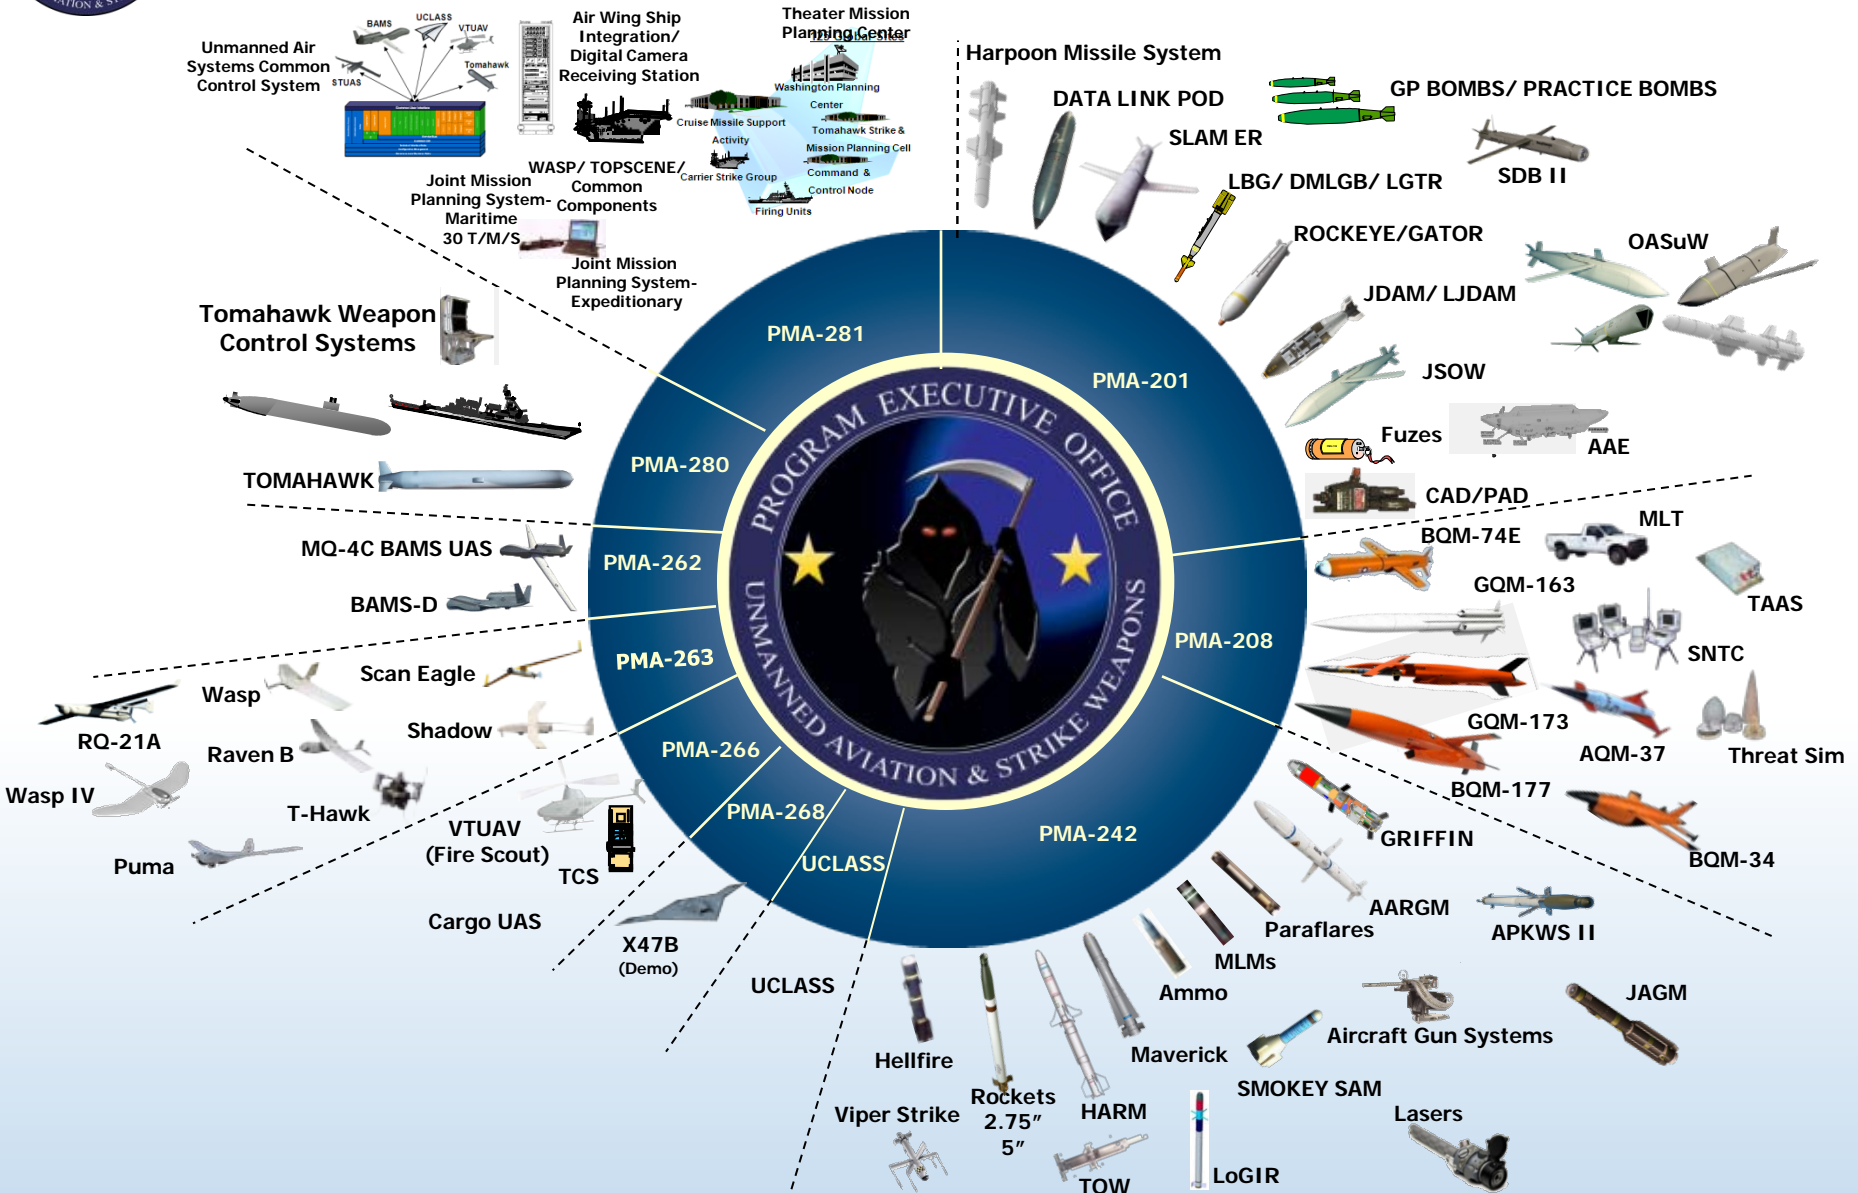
Unmanned Air Systems Common Control System

BAMS UCLASS VTUAV Tomahawk STUAS

Air Wing Ship Integration/ Digital Camera Receiving Station

Theater Mission Planning Center

Washington Planning Center

Cruise Missile Support Activity

Tomahawk Strike & Mission Planning Cell

Command & Control Node

Carrier Strike Group

Firing Units

WASP/ TOPSCENE/ Common Components

Joint Mission Planning System- Maritime 30 T/M/S

Joint Mission Planning System- Expeditionary

Tomahawk Weapon Control Systems

TOMAHAWK

MQ-4C BAMS UAS

BAMS-D

RQ-21A

Wasp

Scan Eagle

Shadow

Raven B

Wasp IV

T-Hawk

Puma

VTUAV (Fire Scout)

TCS

Cargo UAS

X47B (Demo)

UCLASS

Harpoon Missile System

DATA LINK POD

GP BOMBS/ PRACTICE BOMBS

SLAM ER

LBG/ DMLGB/ LGTR

SDB II

ROCKEYE/GATOR

OASuW

JDAM/ LJDAM

JSOW

Fuzes

AAE

CAD/PAD

MLT

BQM-74E

GQM-163

TAAS

SNTC

GQM-173

AQM-37

Threat Sim

BQM-177

GRIFFIN

BQM-34

AARGM

Paraflares

APKWS II

MLMs

Ammo

JAGM

Aircraft Gun Systems

Maverick

SMOKEY SAM

Lasers

Hellfire

Rockets 2.75″ 5″

HARM

Viper Strike

TOW

LoGIR

PMA-281

PMA-201

PMA-280

PMA-262

PMA-208

PMA-263

PMA-266

PMA-268

UCLASS

PMA-242

PROGRAM EXECUTIVE OFFICE

UNMANNED AVIATION & STRIKE WEAPONS